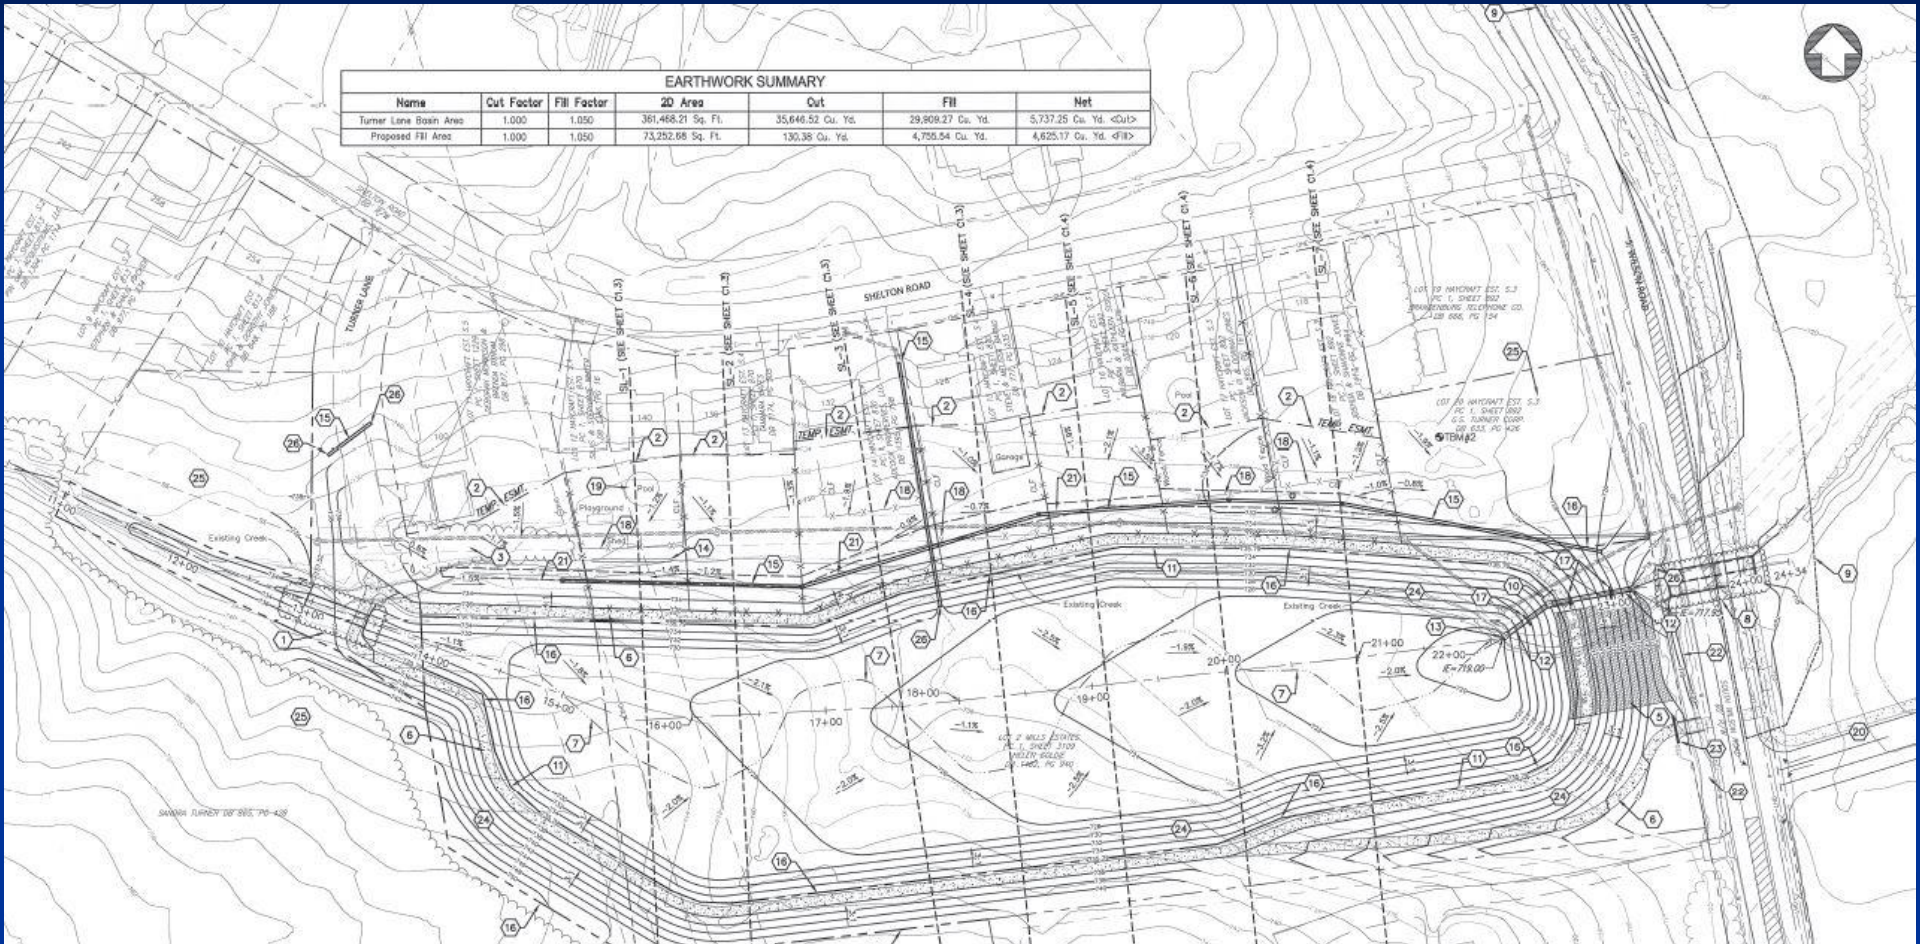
EARTHWORK SUMMARY

| Name | Cut Factor | Fill Factor | 2D Area | Cut | Fill | Net |
|---|---|---|---|---|---|---|
| Turner Lane Basin Area | 1.000 | 1.050 | 361,468.21 Sq. Ft. | 35,646.52 Cu. Yd. | 29,909.27 Cu. Yd. | 5,737.25 Cu. Yd. <Cut> |
| Proposed Fill Area | 1.000 | 1.050 | 73,252.68 Sq. Ft. | 130.38 Cu. Yd. | 4,755.54 Cu. Yd. | 4,625.17 Cu. Yd. <Fill> |

SHELTON ROAD

TURNER LANE

WILSON ROAD

SL-1 (SEE SHEET C1.3)

SL-2 (SEE SHEET C1.3)

SL-3 (SEE SHEET C1.3)

SL-4 (SEE SHEET C1.3)

SL-5 (SEE SHEET C1.4)

SL-6 (SEE SHEET C1.4)

SL-7 (SEE SHEET C1.4)

TEMP. ESMT.

TEMP. ESMT.

TEMP. ESMT.

Existing Creek

Existing Creek

Existing Creek

Playground

Pool

Pool

Garage

TBM #2

LOT 2 MILLS ESTATES PC 1, SHEET 3109

LOT 19 HAYCRAFT EST. S.3 PC 1, SHEET 892 BRANDENBURG TELEPHONE CO. DB 666, PG 134

LOT 20 HAYCRAFT EST. S.3 PC 1, SHEET 892 G.G. TURNER CORP. DB 633, PG 426

SANDRA TURNER DB 865, PG 439

11+00

12+00

13+00

14+00

15+00

16+00

17+00

18+00

19+00

20+00

21+00

22+00

23+00

24+00

24+34

IE=719.00

IE=717.50

-1.5%

-1.1%

-2.0%

-2.1%

-1.9%

-0.7%

-0.9%

-1.0%

-0.8%

1

2

3

5

6

7

8

9

10

11

12

13

14

15

16

17

18

19

20

21

22

23

24

25

26